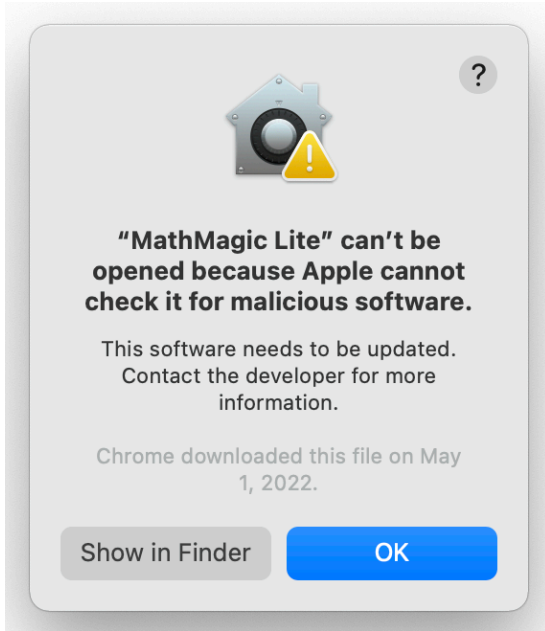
?

“MathMagic Lite” can’t be opened because Apple cannot check it for malicious software.

This software needs to be updated. Contact the developer for more information.

Chrome downloaded this file on May 1, 2022.

Show in Finder

OK